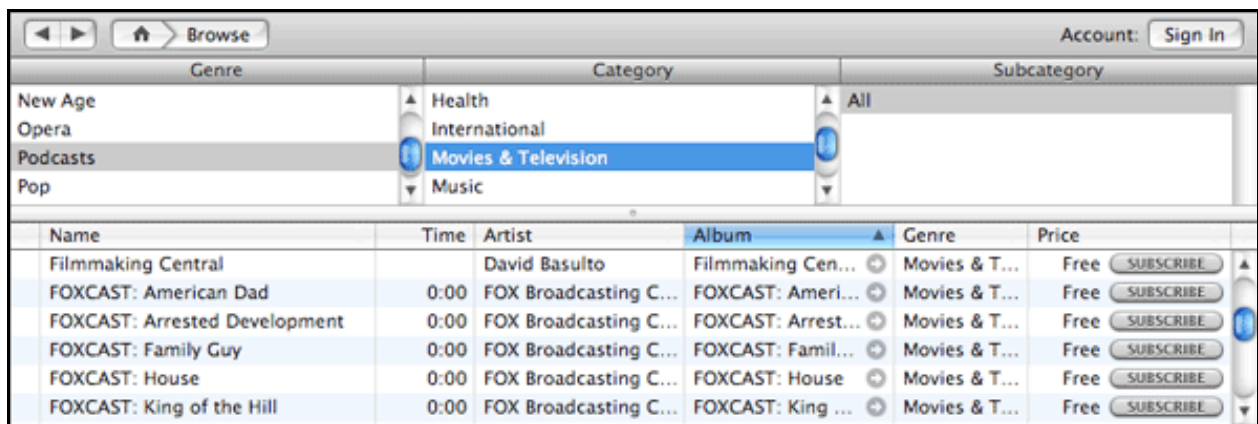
Browse

Account: Sign In

| Genre | Category | Subcategory |
|---|---|---|
| New Age | Health | All |
| Opera | International | |
| Podcasts | Movies & Television | |
| Pop | Music | |

| Name | Time | Artist | Album | Genre | Price |
|---|---|---|---|---|---|
| Filmmaking Central | | David Basulto | Filmmaking Cen... | Movies & T... | Free SUBSCRIBE |
| FOXCAST: American Dad | 0:00 | FOX Broadcasting C... | FOXCAST: Ameri... | Movies & T... | Free SUBSCRIBE |
| FOXCAST: Arrested Development | 0:00 | FOX Broadcasting C... | FOXCAST: Arrest... | Movies & T... | Free SUBSCRIBE |
| FOXCAST: Family Guy | 0:00 | FOX Broadcasting C... | FOXCAST: Famil... | Movies & T... | Free SUBSCRIBE |
| FOXCAST: House | 0:00 | FOX Broadcasting C... | FOXCAST: House | Movies & T... | Free SUBSCRIBE |
| FOXCAST: King of the Hill | 0:00 | FOX Broadcasting C... | FOXCAST: King ... | Movies & T... | Free SUBSCRIBE |